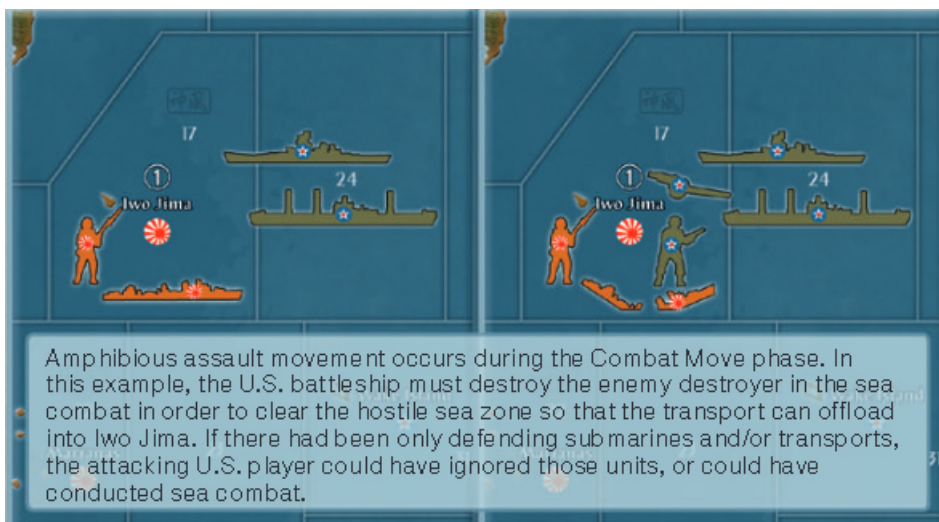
17

1

24

Iwo Jima

17

1

24

Iwo Jima

Amphibious assault movement occurs during the Combat Move phase. In this example, the U.S. battleship must destroy the enemy destroyer in the sea combat in order to clear the hostile sea zone so that the transport can offload into Iwo Jima. If there had been only defending submarines and/or transports, the attacking U.S. player could have ignored those units, or could have conducted sea combat.